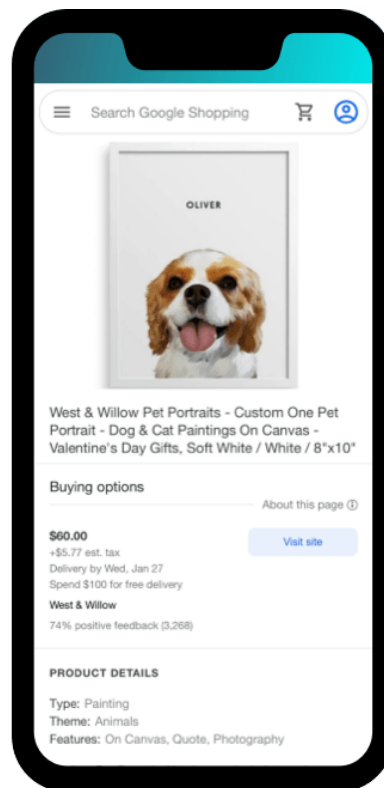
Search Google Shopping

OLIVER

West & Willow Pet Portraits - Custom One Pet Portrait - Dog & Cat Paintings On Canvas - Valentine's Day Gifts, Soft White / White / 8"x10"

Buying options

About this page ⓘ

$60.00
+$5.77 est. tax
Delivery by Wed, Jan 27
Spend $100 for free delivery

Visit site

West & Willow
74% positive feedback (3,268)

PRODUCT DETAILS

Type: Painting
Theme: Animals
Features: On Canvas, Quote, Photography